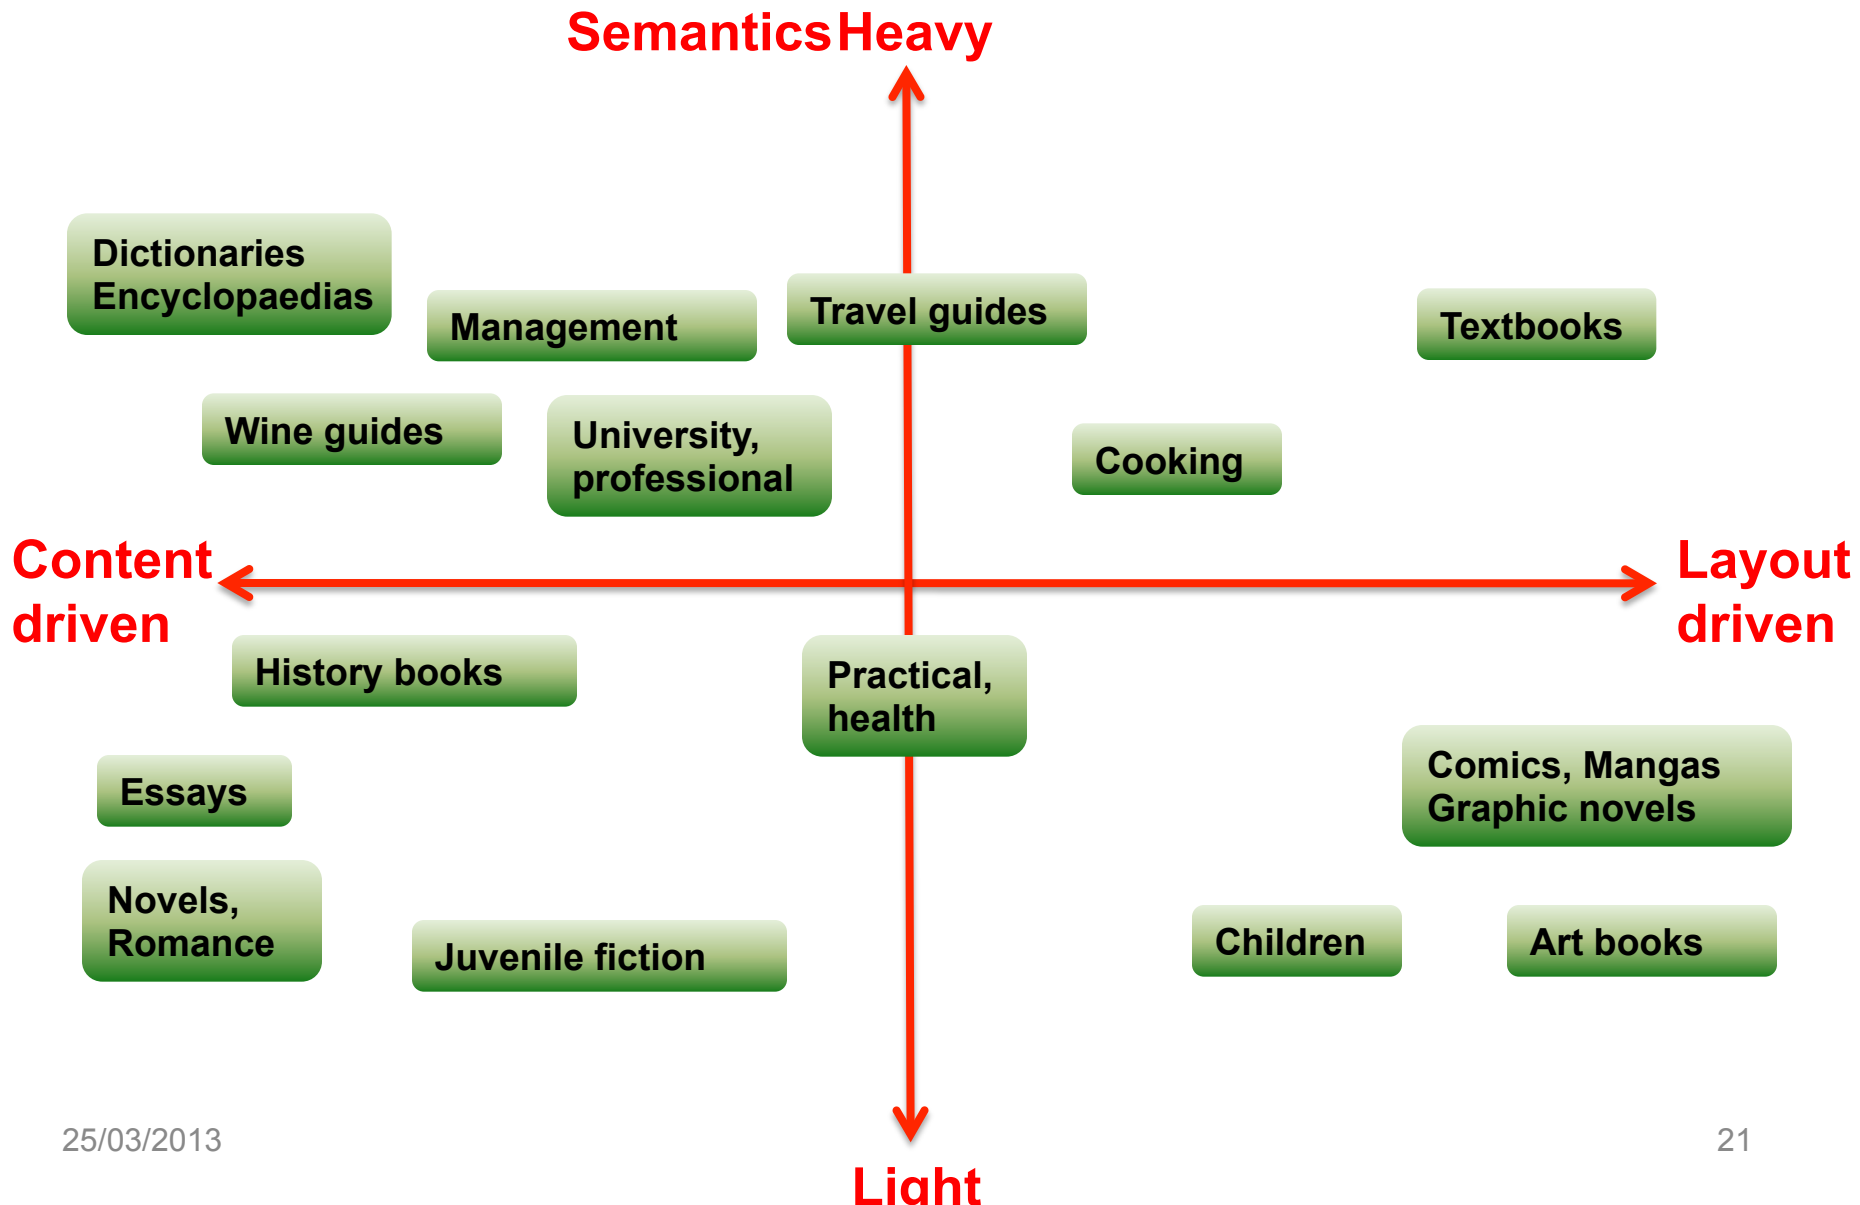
Semantics Heavy

Dictionaries
Encyclopaedias

Management

Travel guides

Textbooks

Wine guides

University, professional

Cooking

Content driven

Layout driven

History books

Practical, health

Comics, Mangas
Graphic novels

Essays

Novels, Romance

Juvenile fiction

Children

Art books

25/03/2013

21

Light